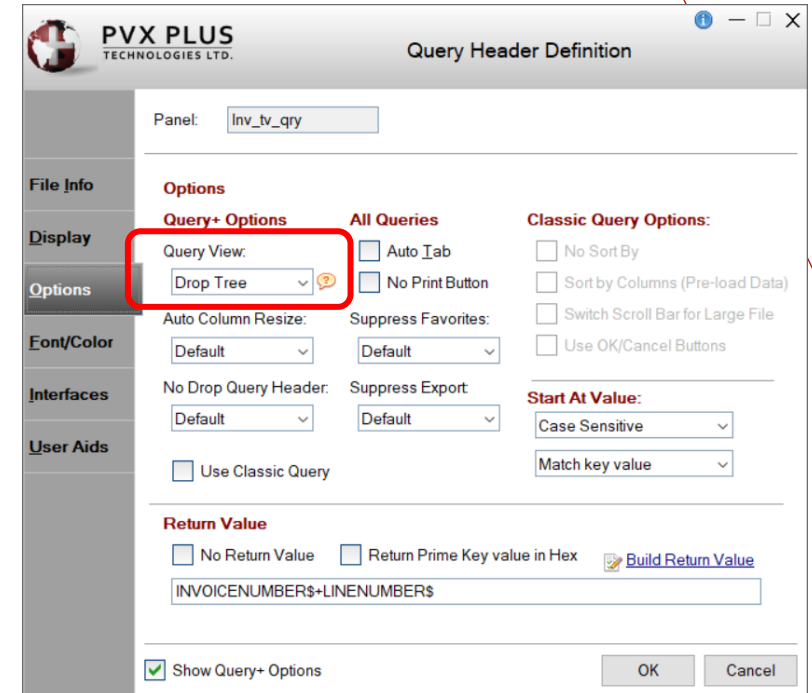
PVX PLUS
TECHNOLOGIES LTD.

Query Header Definition

Panel: Inv_tv_qry

File Info
Display
Options
Font/Color
Interfaces
User Aids

Options

Query+ Options
Query View:
Drop Tree

Auto Column Resize:
Default

No Drop Query Header:
Default

Use Classic Query

All Queries
Auto Tab
No Print Button

Suppress Favorites:
Default

Suppress Export:
Default

Classic Query Options:
No Sort By
Sort by Columns (Pre-load Data)
Switch Scroll Bar for Large File
Use OK/Cancel Buttons

Start At Value:
Case Sensitive
Match key value

Return Value
No Return Value
Return Prime Key value in Hex
Build Return Value
INVOICENUMBER$+LINENUMBER$

Show Query+ Options
OK
Cancel